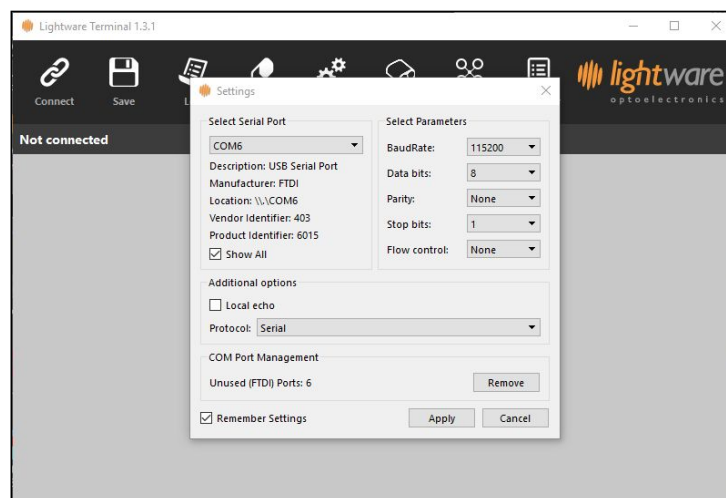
Lightware Terminal 1.3.1

Connect
Save
L

lightware
optoelectronics

Not connected

Settings

Select Serial Port
COM6
Description: USB Serial Port
Manufacturer: FTDI
Location: \\.\COM6
Vendor Identifier: 403
Product Identifier: 6015
Show All

Select Parameters
BaudRate: 115200
Data bits: 8
Parity: None
Stop bits: 1
Flow control: None

Additional options
Local echo
Protocol: Serial

COM Port Management
Unused (FTDI) Ports: 6
Remove

Remember Settings
Apply
Cancel